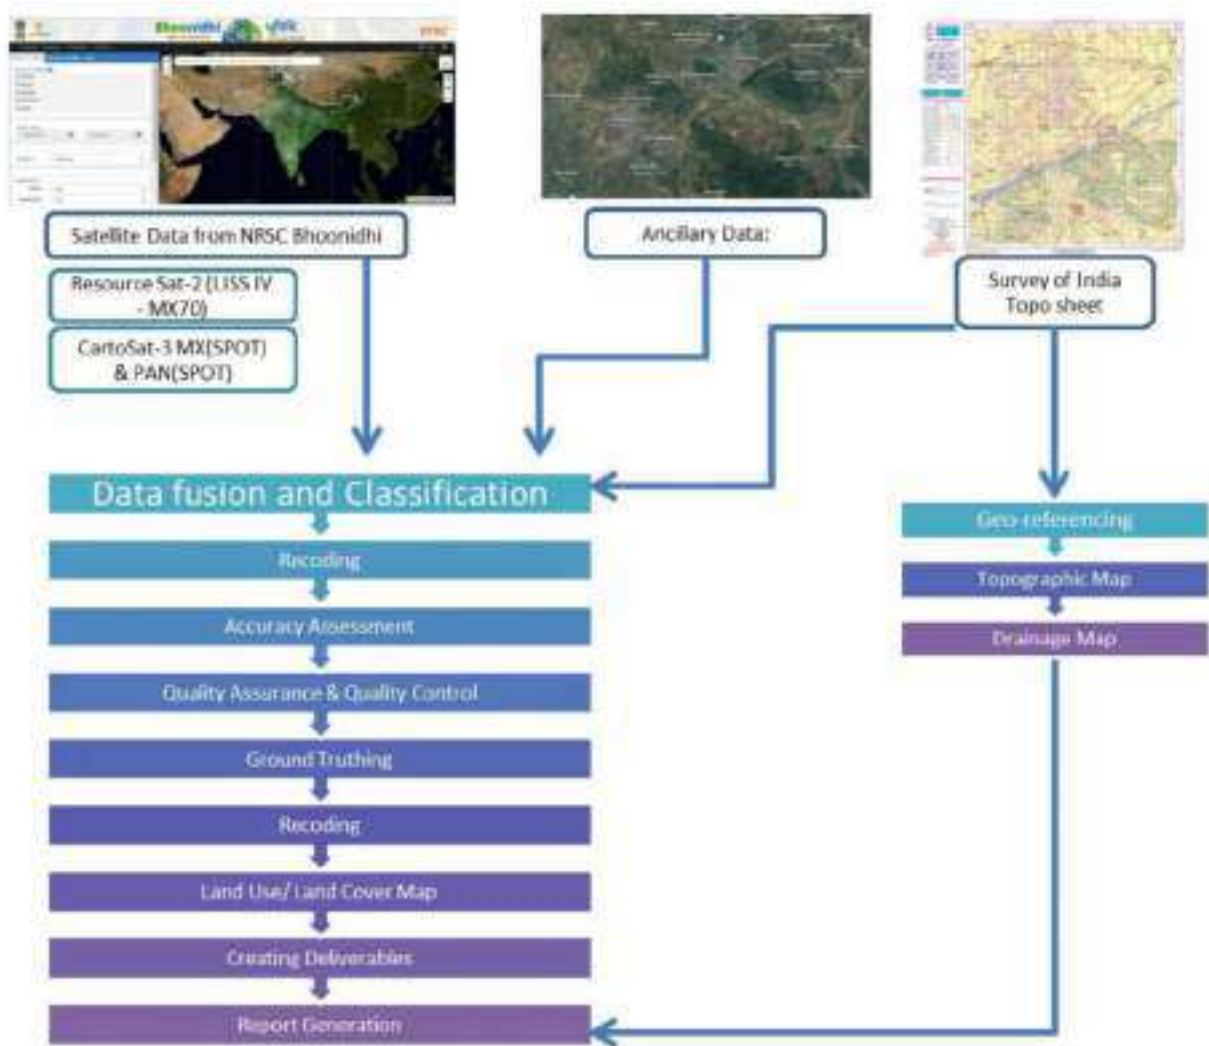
Bhoonidhi

Satellite Data from NRSC Bhoonidhi

Resource Sat-2 (LISS IV - MX70)

CartoSat-3 MX(SPOT) & PAN(SPOT)

Ancillary Data:

Survey of India Topo sheet

Data fusion and Classification

Recoding

Accuracy Assessment

Quality Assurance & Quality Control

Ground Truthing

Recoding

Land Use/ Land Cover Map

Creating Deliverables

Report Generation

Geo-referencing

Topographic Map

Drainage Map